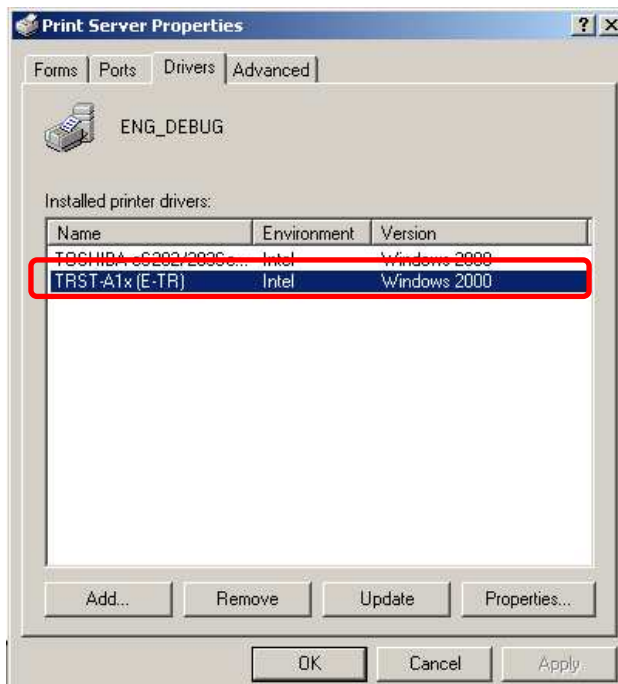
Print Server Properties

? X

Forms | Ports | Drivers | Advanced

ENG_DEBUG

Installed printer drivers:

| Name | Environment | Version |
|---|---|---|
| TOSHIBA e-S282/283Se... | Intel | Windows 2000 |
| TRST-A1x (E-TR) | Intel | Windows 2000 |

Add... Remove Update Properties...

OK Cancel Apply